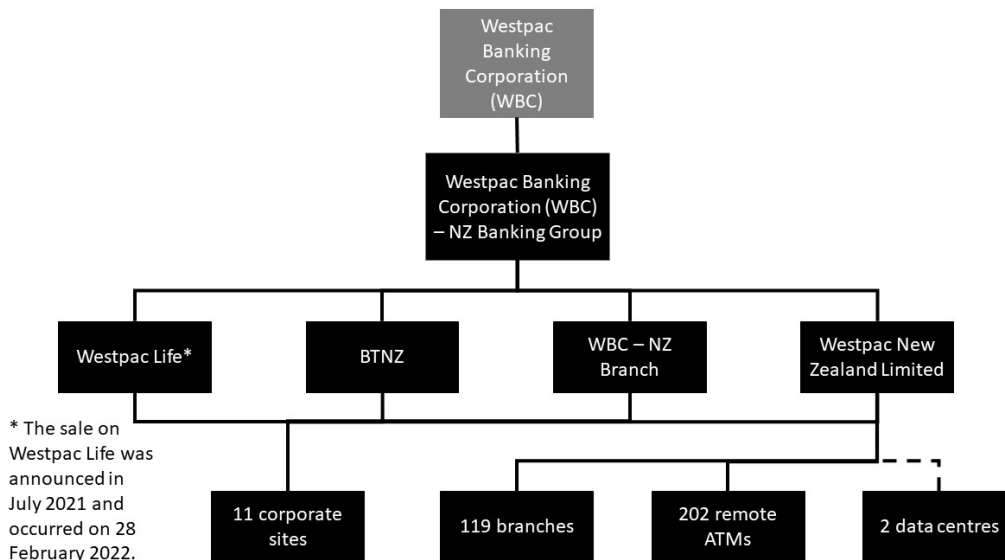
Westpac Banking Corporation (WBC)

Westpac Banking Corporation (WBC) – NZ Banking Group

Westpac Life*

BTNZ

WBC – NZ Branch

Westpac New Zealand Limited

* The sale on Westpac Life was announced in July 2021 and occurred on 28 February 2022.

11 corporate sites

119 branches

202 remote ATMs

2 data centres